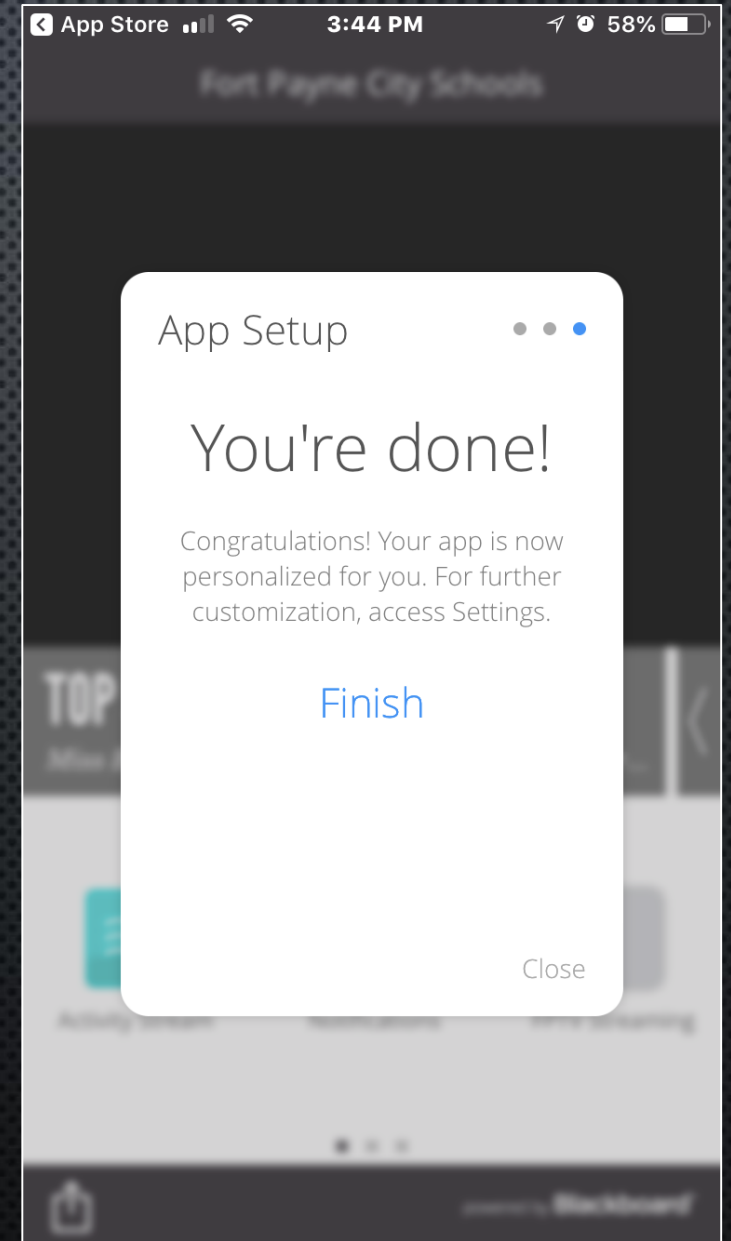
App Store 3:44 PM 58%

Fort Payne City Schools

App Setup

You're done!

Congratulations! Your app is now personalized for you. For further customization, access Settings.

Finish

Close

TOP

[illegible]

Activity Stream

Notifications

FPHS Streaming

powered by Blackboard